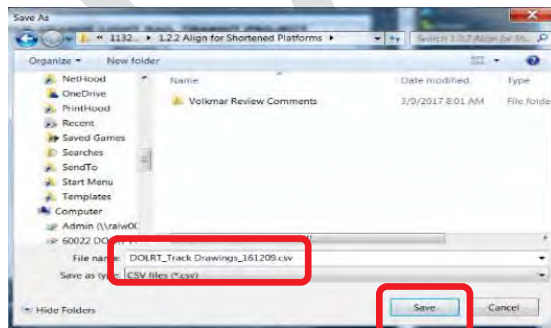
Save As

« 1132... ▸ 1.2.2 Align for Shortened Platforms ▸

Search 1.2.2 Align for Sh...

Organize ▾ New folder

NetHood
OneDrive
PrintHood
Recent
Saved Games
Searches
SendTo
Start Menu
Templates
Computer
Admin (\\raiw0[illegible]
60022 DO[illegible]

Name | Date modified | Type

Volkmar Review Comments | 3/9/2017 8:01 AM | File folde

File name: DOLRT_Track Drawings_161209.csv

Save as type: CSV files (*.csv)

Hide Folders

Save

Cancel